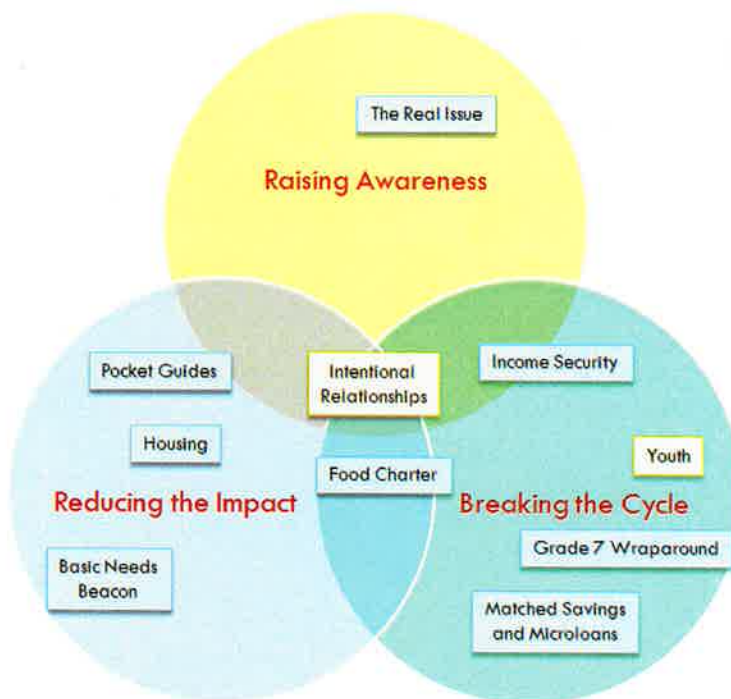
The Real Issue

Raising Awareness

Pocket Guides

Intentional Relationships

Income Security

Housing

Youth

Food Charter

Reducing the Impact

Breaking the Cycle

Grade 7 Wraparound

Basic Needs Beacon

Matched Savings and Microloans